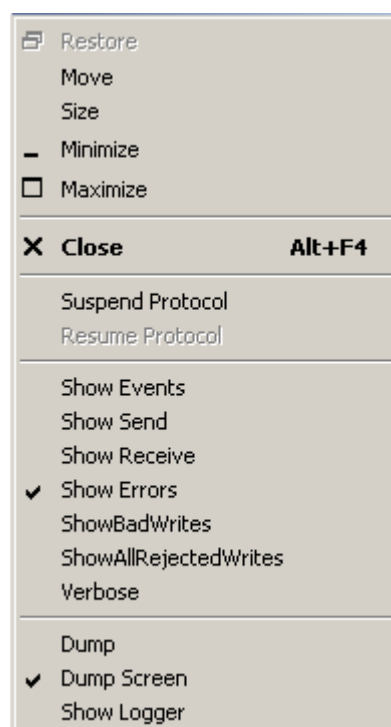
Restore
Move
Size
Minimize
Maximize

Close Alt+F4

Suspend Protocol
Resume Protocol

Show Events
Show Send
Show Receive
Show Errors
ShowBadWrites
ShowAllRejectedWrites
Verbose

Dump
Dump Screen
Show Logger